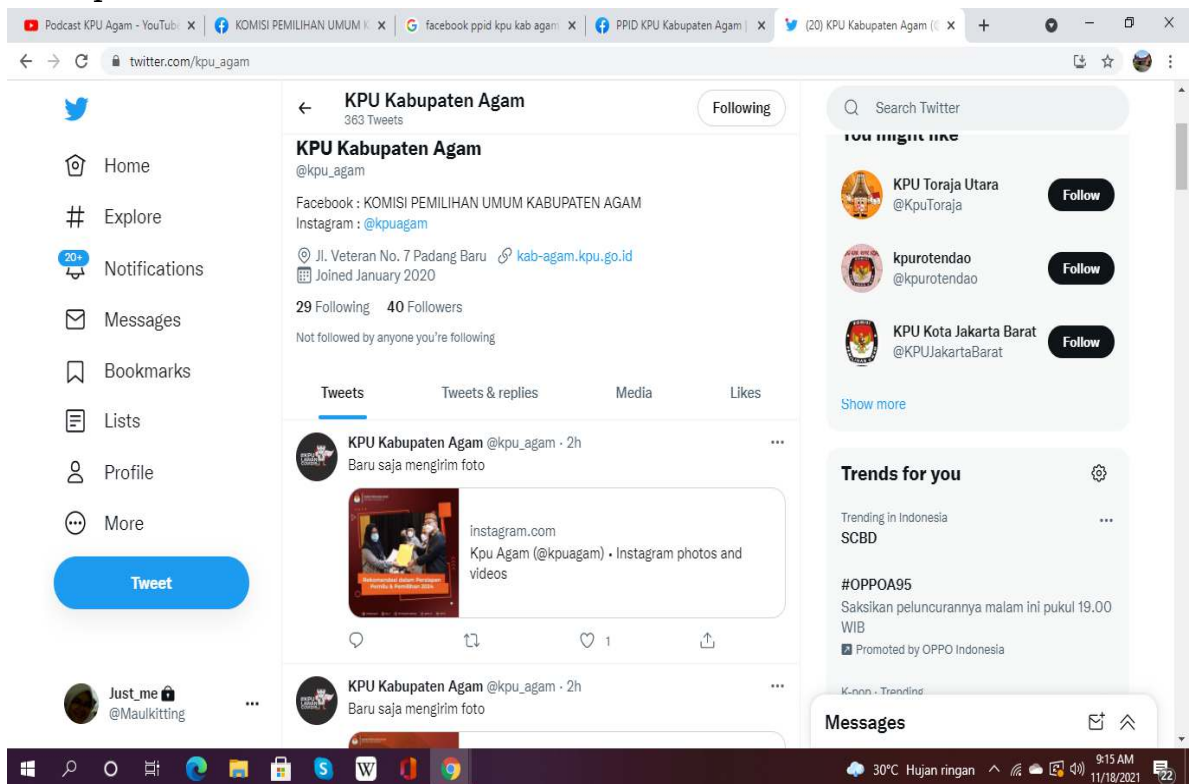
Podcast KPU Agam - YouTub × | KOMISI PEMILIHAN UMUM K × | facebook ppid kpu kab agam × | PPID KPU Kabupaten Agam | × | (20) KPU Kabupaten Agam ( ×

twitter.com/kpu_agam

Home
Explore
20+ Notifications
Messages
Bookmarks
Lists
Profile
More
Tweet

Just_me
@Maulkitting

KPU Kabupaten Agam
363 Tweets
Following

KPU Kabupaten Agam
@kpu_agam

Facebook : KOMISI PEMILIHAN UMUM KABUPATEN AGAM
Instagram : @kpuagam

Jl. Veteran No. 7 Padang Baru kab-agam.kpu.go.id
Joined January 2020

29 Following 40 Followers

Not followed by anyone you're following

Tweets | Tweets & replies | Media | Likes

KPU Kabupaten Agam @kpu_agam · 2h
Baru saja mengirim foto

instagram.com
Kpu Agam (@kpuagam) • Instagram photos and videos

1

KPU Kabupaten Agam @kpu_agam · 2h
Baru saja mengirim foto

Search Twitter

You might like

KPU Toraja Utara
@KpuToraja
Follow

kpurotendao
@kpurotendao
Follow

KPU Kota Jakarta Barat
@KPUJakartaBarat
Follow

Show more

Trends for you

Trending in Indonesia
SCBD

#OPPOA95
Saksikan peluncurannya malam ini pukul 19.00 WIB
Promoted by OPPO Indonesia

K-pop · Trending

Messages

30°C Hujan ringan 9:15 AM 11/18/2021 22